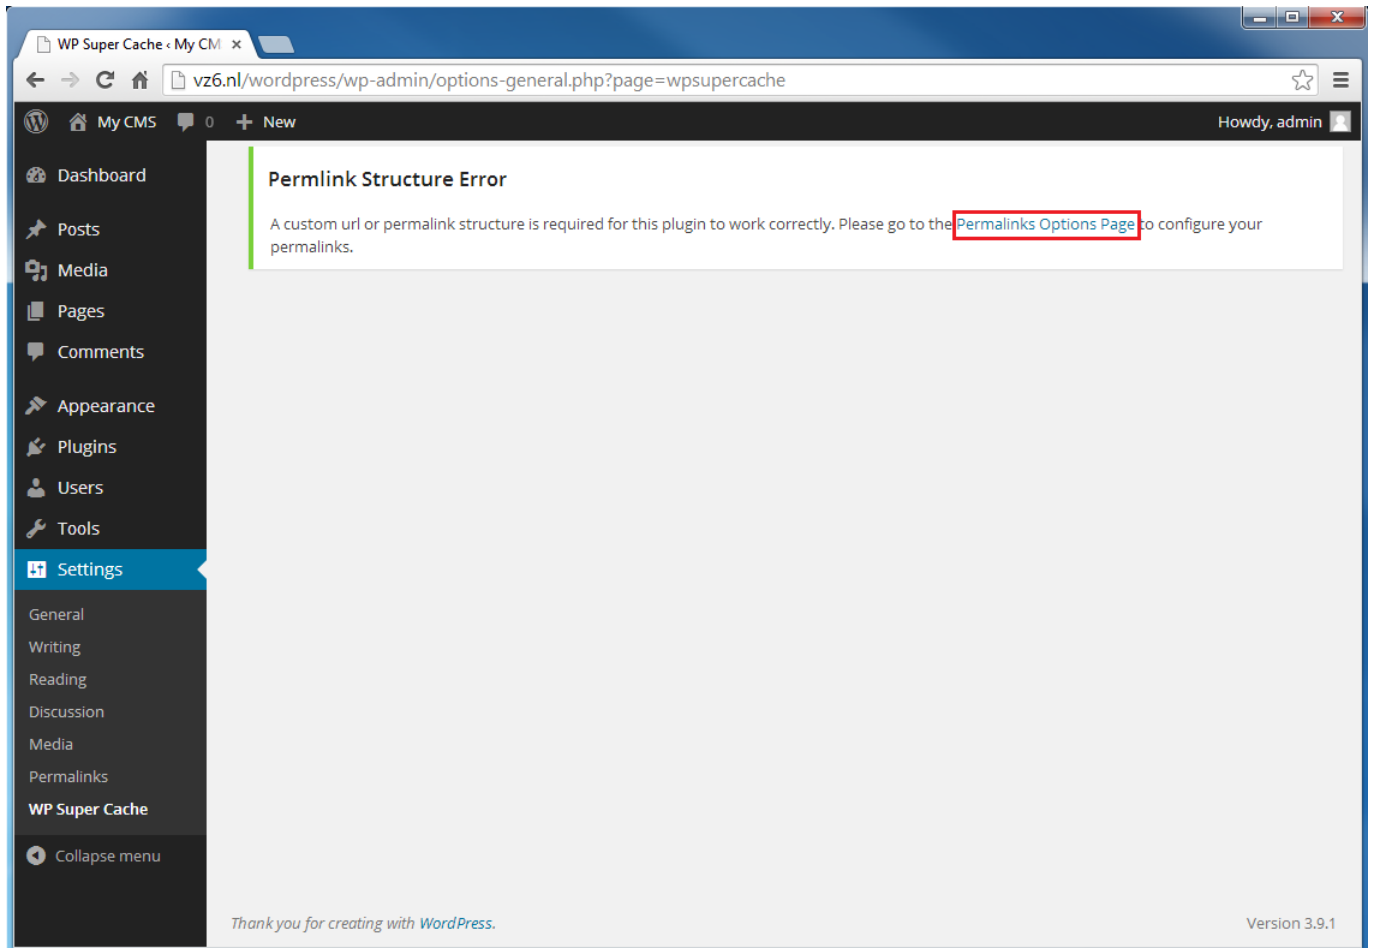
WP Super Cache ‹ My CM ×

vz6.nl/wordpress/wp-admin/options-general.php?page=wpsupercache

My CMS 0 New Howdy, admin

Dashboard
Posts
Media
Pages
Comments
Appearance
Plugins
Users
Tools
Settings
General
Writing
Reading
Discussion
Media
Permalinks
WP Super Cache
Collapse menu

Permlink Structure Error

A custom url or permalink structure is required for this plugin to work correctly. Please go to the Permalinks Options Page to configure your permalinks.

Thank you for creating with WordPress.

Version 3.9.1